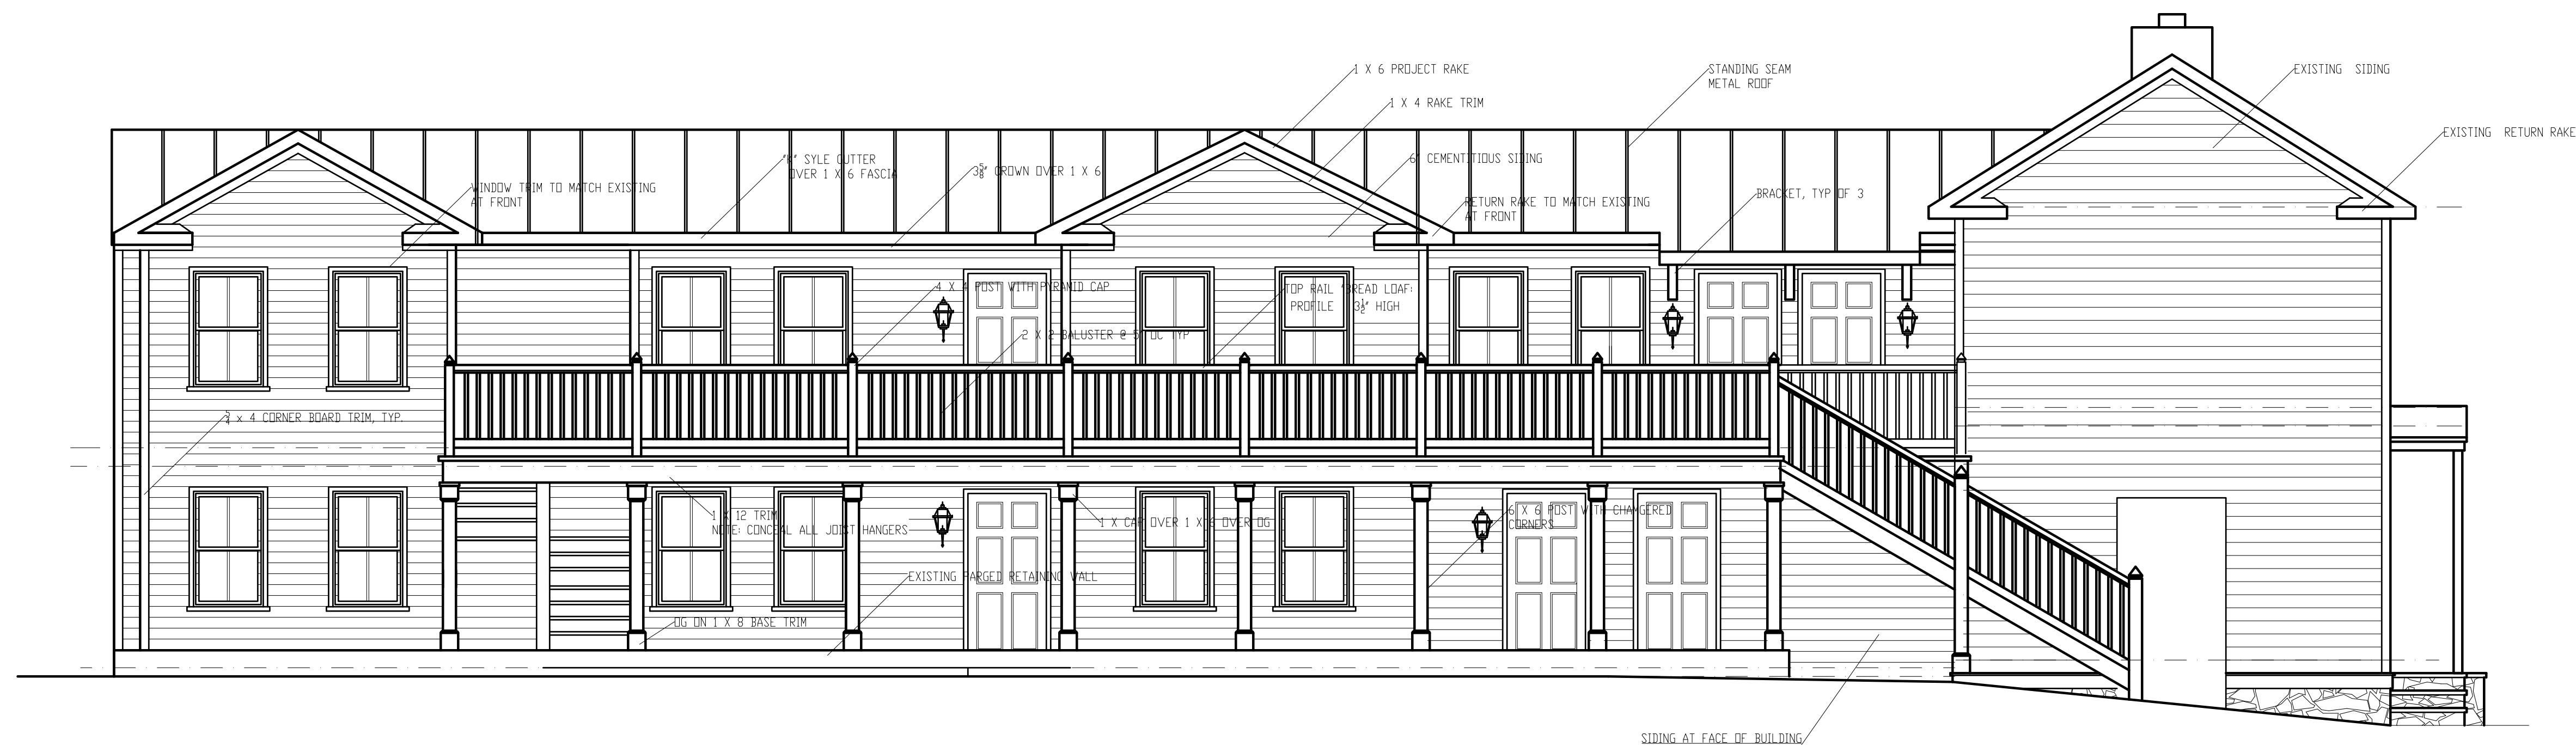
1 X 6 PROJECT RAKE

1 X 4 RAKE TRIM

STANDING SEAM METAL ROOF

EXISTING SIDING

EXISTING RETURN RAKE

"K" SYLE GUTTER OVER 1 X 6 FASCIA

$3\frac{5}{8}$" CROWN OVER 1 X 6

6" CEMENTITIOUS SIDING

WINDOW TRIM TO MATCH EXISTING AT FRONT

RETURN RAKE TO MATCH EXISTING AT FRONT

BRACKET, TYP OF 3

4 X 4 POST WITH PYRAMID CAP

TOP RAIL "BREAD LOAF" PROFILE $3\frac{1}{2}$" HIGH

2 X 2 BALUSTER @ 5" OC TYP

$\frac{3}{4}$ x 4 CORNER BOARD TRIM, TYP.

1 X 12 TRIM
NOTE: CONCEAL ALL JOIST HANGERS

1 X CAP OVER 1 X 6 OVER OG

6 X 6 POST WITH CHAMFERED CORNERS

EXISTING PARGED RETAINING WALL

OG ON 1 X 8 BASE TRIM

SIDING AT FACE OF BUILDING